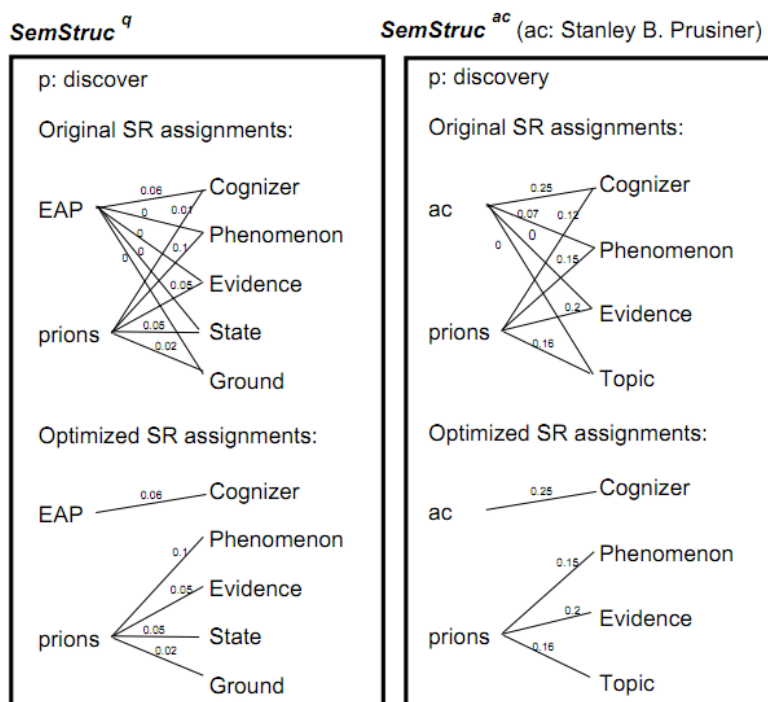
$SemStruc^{q}$

p: discover

Original SR assignments:

EAP

prions

0.06
0
0.01
0
0
0
0.1
0.05
0.05
0.02

Cognizer
Phenomenon
Evidence
State
Ground

Optimized SR assignments:

EAP
0.06
Cognizer

prions
0.1
0.05
0.05
0.02

Phenomenon
Evidence
State
Ground

$SemStruc^{ac}$ (ac: Stanley B. Prusiner)

p: discovery

Original SR assignments:

ac

prions

0.25
0.07
0.12
0
0
0.15
0.2
0.16

Cognizer
Phenomenon
Evidence
Topic

Optimized SR assignments:

ac
0.25
Cognizer

prions
0.15
0.2
0.16

Phenomenon
Evidence
Topic